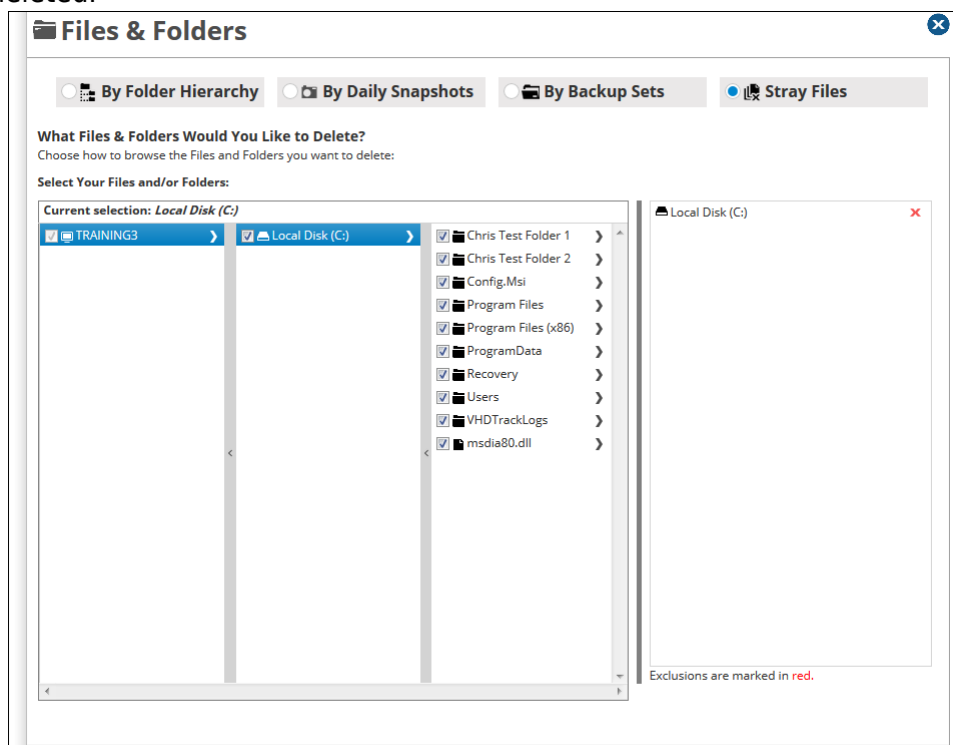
Files & Folders

By Folder Hierarchy
By Daily Snapshots
By Backup Sets
Stray Files

What Files & Folders Would You Like to Delete?
Choose how to browse the Files and Folders you want to delete:

Select Your Files and/or Folders:

Current selection: *Local Disk (C:)*

TRAINING3
Local Disk (C:)
Chris Test Folder 1
Chris Test Folder 2
Config.Msi
Program Files
Program Files (x86)
ProgramData
Recovery
Users
VHDTrackLogs
msdia80.dll

Local Disk (C:)

Exclusions are marked in red.